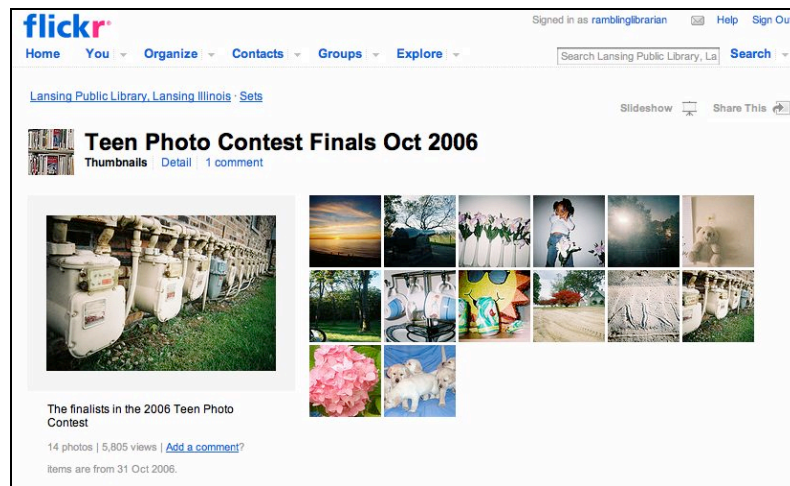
flickr

Signed in as ramblinglibrarian Help Sign Ou

Home You Organize Contacts Groups Explore

Search Lansing Public Library, La Search

Lansing Public Library, Lansing Illinois · Sets

Slideshow Share This

Teen Photo Contest Finals Oct 2006

Thumbnails | Detail | 1 comment

The finalists in the 2006 Teen Photo Contest

14 photos | 5,805 views | Add a comment?

items are from 31 Oct 2006.